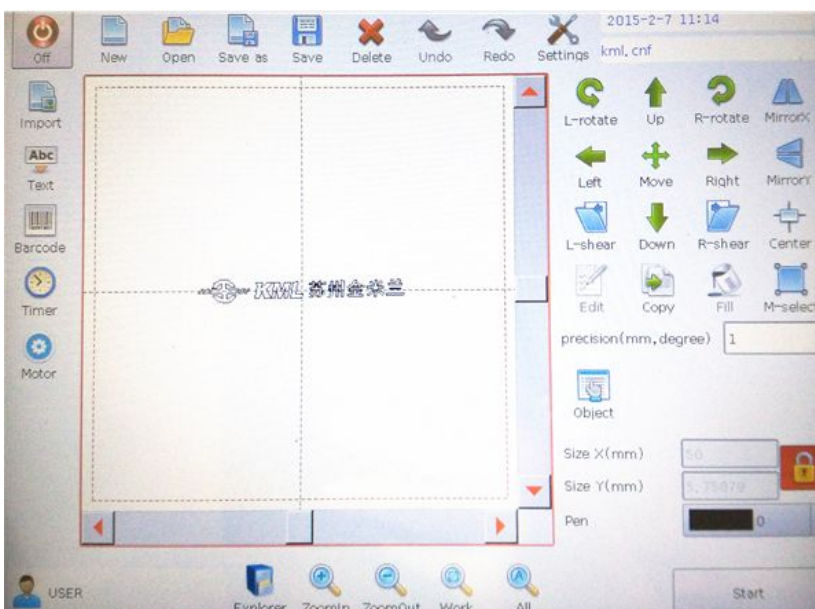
Off
New
Open
Save as
Save
Delete
Undo
Redo
Settings
2015-2-7 11:14
kml.cnf

Import
Abc
Text
Barcode
Timer
Motor

KML 苏州金米兰

L-rotate
Up
R-rotate
MirrorX
Left
Move
Right
MirrorY
L-shear
Down
R-shear
Center
Edit
Copy
Fill
M-select
precision(mm,degree) 1
Object
Size X(mm) 50
Size Y(mm) 5.73879
Pen 0

USER
Explorer
ZoomIn
ZoomOut
Work
All
Start